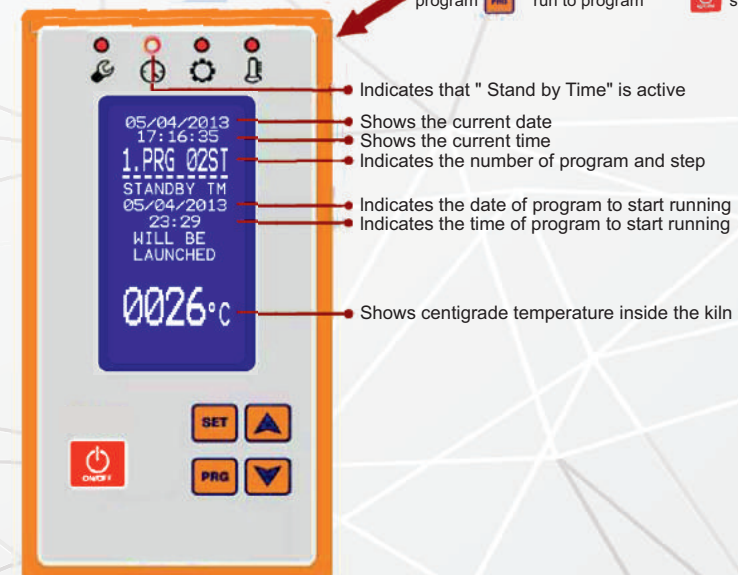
program PRG run to program s

Indicates that " Stand by Time" is active

05/04/2013
17:16:35
1.PRG 02ST
STANDBY TM
05/04/2013
23:29
WILL BE
LAUNCHED

0026°C

Shows the current date
Shows the current time
Indicates the number of program and step
Indicates the date of program to start running
Indicates the time of program to start running

Shows centigrade temperature inside the kiln

SET
PRG
ON/OFF